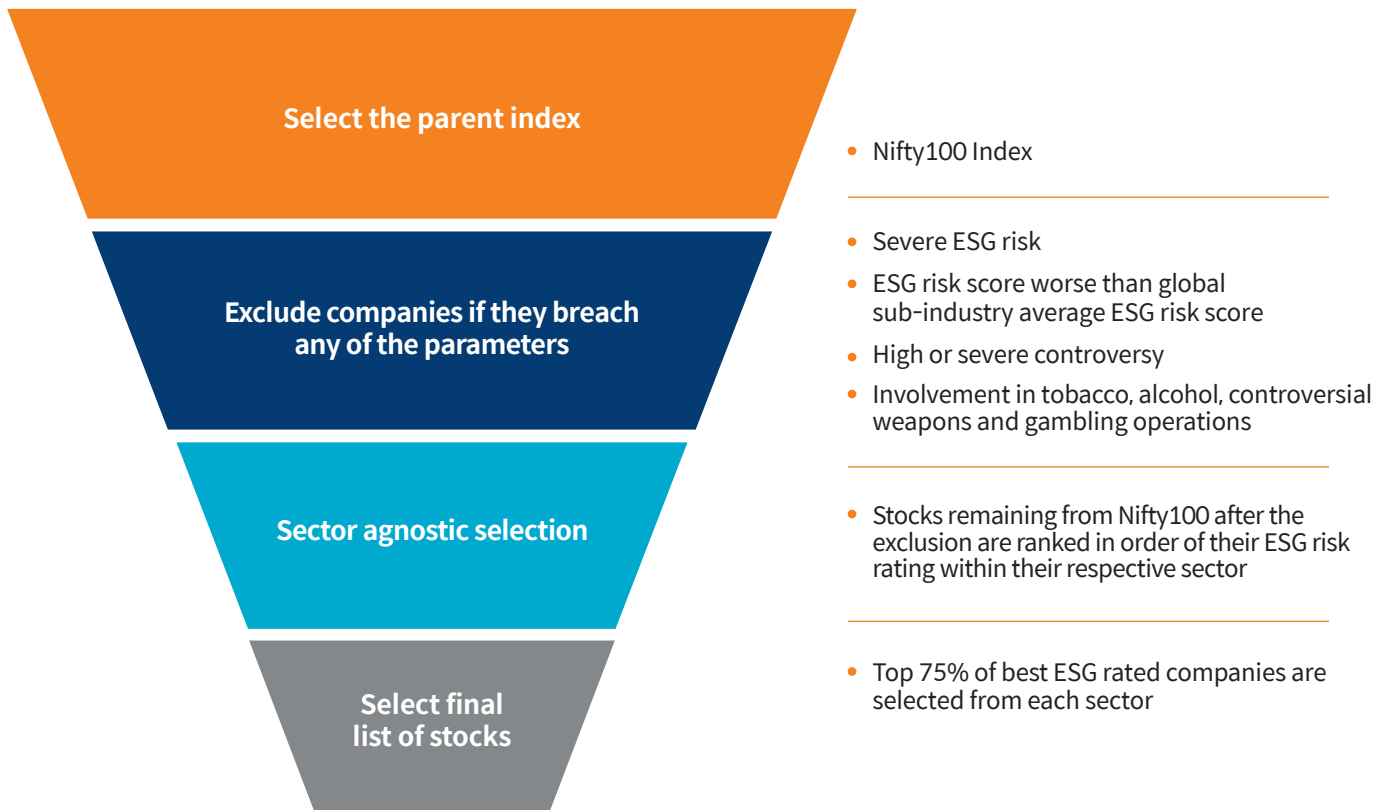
Select the parent index

- Nifty100 Index

Exclude companies if they breach any of the parameters

- Severe ESG risk
- ESG risk score worse than global sub-industry average ESG risk score
- High or severe controversy
- Involvement in tobacco, alcohol, controversial weapons and gambling operations

Sector agnostic selection

- Stocks remaining from Nifty100 after the exclusion are ranked in order of their ESG risk rating within their respective sector

Select final list of stocks

- Top 75% of best ESG rated companies are selected from each sector